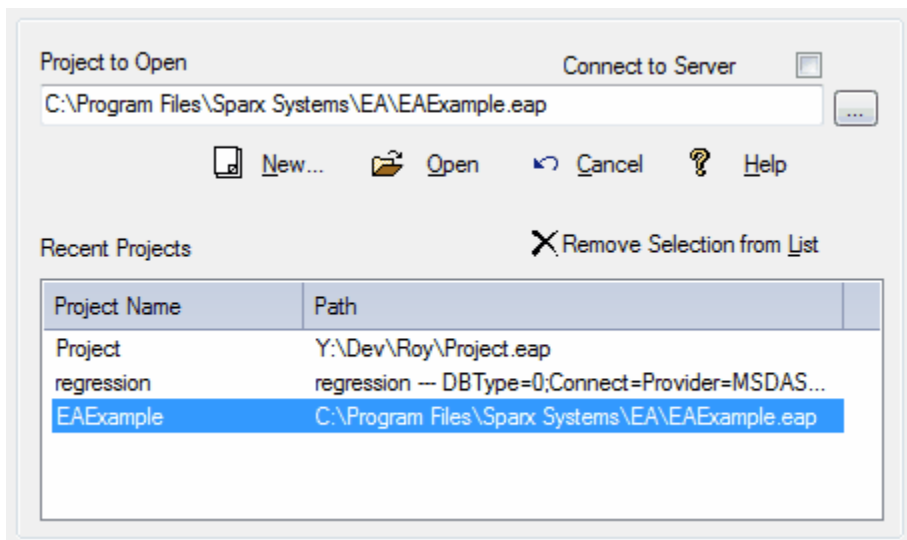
Project to Open

Connect to Server

C:\Program Files\Sparx Systems\EA\EAExample.eap

...

New... Open Cancel Help

Recent Projects

Remove Selection from List

| Project Name | Path |
|---|---|
| Project | Y:\Dev\Roy\Project.eap |
| regression | regression --- DBType=0;Connect=Provider=MSDAS... |
| EAExample | C:\Program Files\Sparx Systems\EA\EAExample.eap |